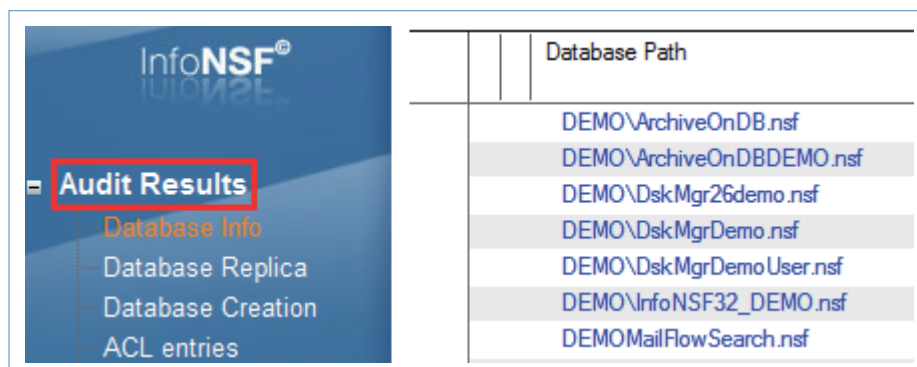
InfoNSF©

Audit Results
Database Info
Database Replica
Database Creation
ACL entries

| Database Path |
|---|
| DEMO\ArchiveOnDB.nsf |
| DEMO\ArchiveOnDBDEMO.nsf |
| DEMO\DskMgr26demo.nsf |
| DEMO\DskMgrDemo.nsf |
| DEMO\DskMgrDemoUser.nsf |
| DEMO\InfoNSF32_DEMO.nsf |
| DEMOMailFlowSearch.nsf |